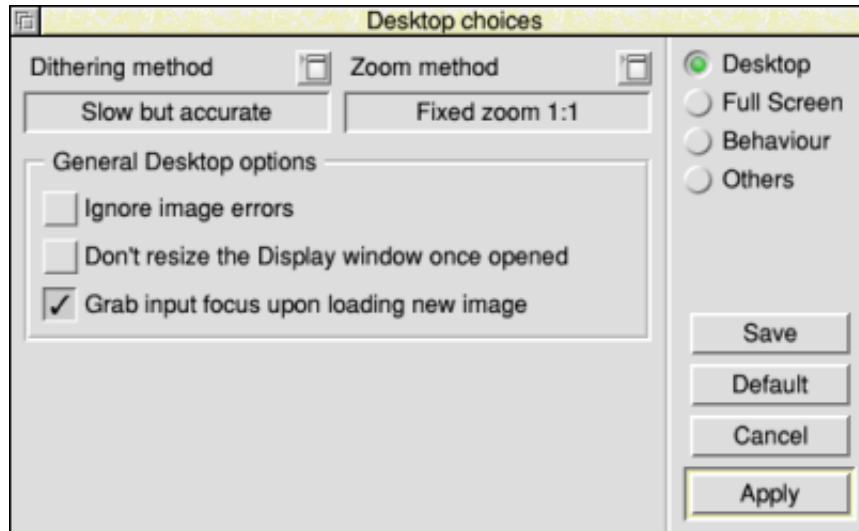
Desktop choices

Dithering method

Slow but accurate

Zoom method

Fixed zoom 1:1

Desktop
Full Screen
Behaviour
Others

General Desktop options

Ignore image errors

Don't resize the Display window once opened

✓ Grab input focus upon loading new image

Save

Default

Cancel

Apply